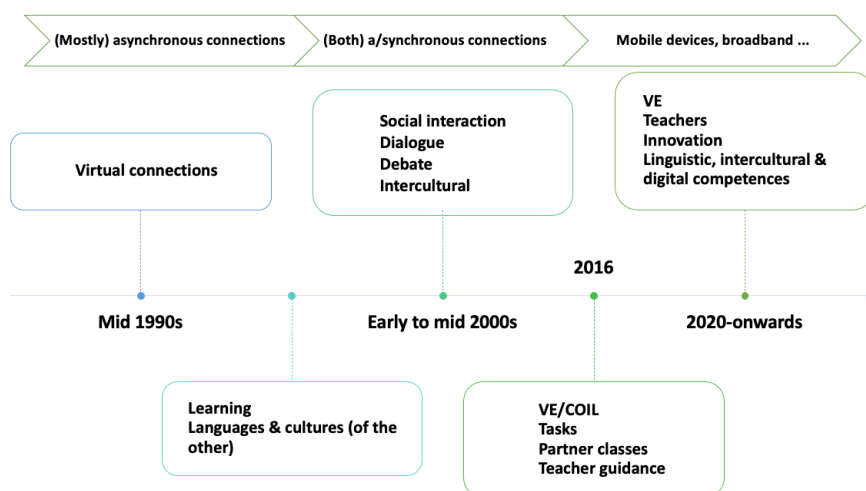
(Mostly) asynchronous connections

(Both) a/synchronous connections

Mobile devices, broadband ...

Virtual connections

Social interaction
Dialogue
Debate
Intercultural

VE
Teachers
Innovation
Linguistic, intercultural & digital competences

2016

Mid 1990s

Early to mid 2000s

2020-onwards

Learning
Languages & cultures (of the other)

VE/COIL
Tasks
Partner classes
Teacher guidance